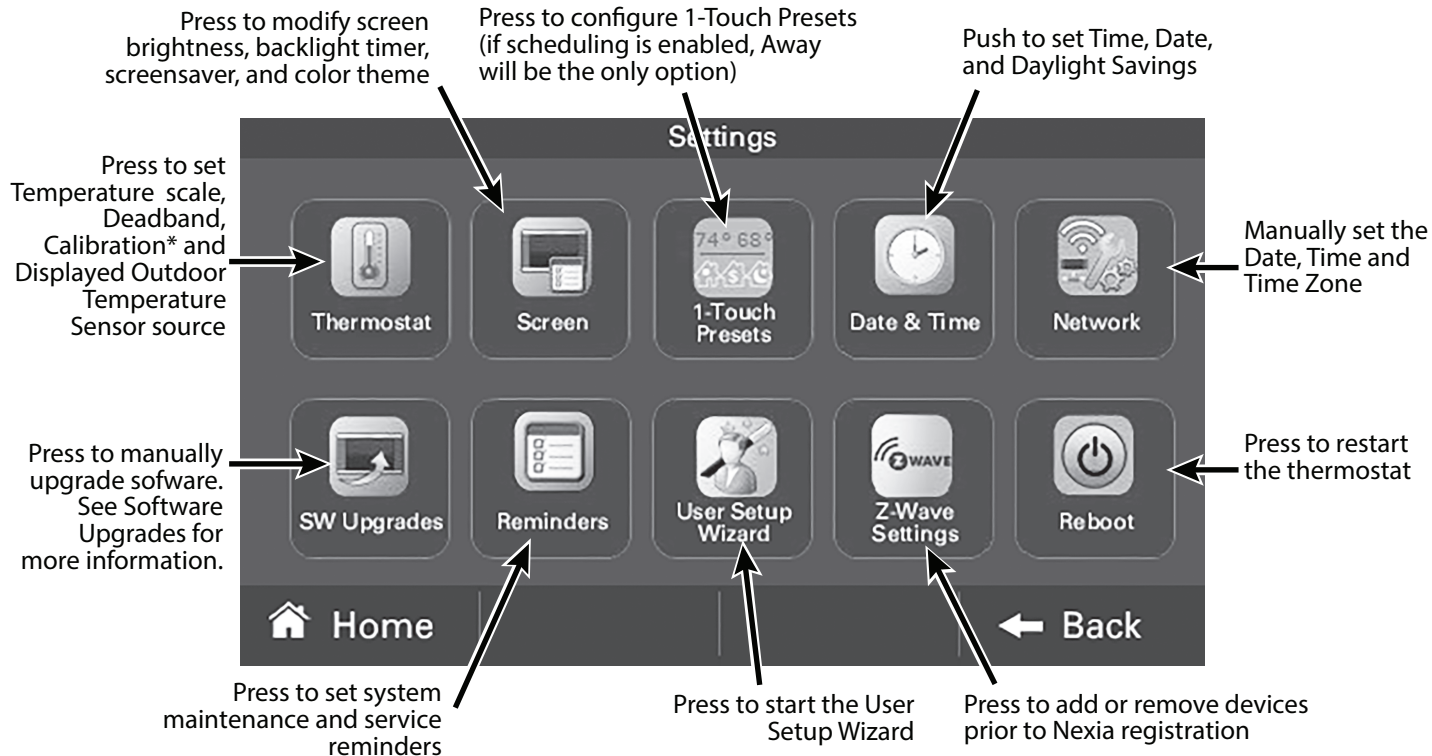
Press to modify screen brightness, backlight timer, screensaver, and color theme

Press to configure 1-Touch Presets (if scheduling is enabled, Away will be the only option)

Push to set Time, Date, and Daylight Savings

Settings

Press to set Temperature scale, Deadband, Calibration* and Displayed Outdoor Temperature Sensor source

Thermostat

Screen

74° 68°

1-Touch Presets

Date & Time

Network

Manually set the Date, Time and Time Zone

Press to manually upgrade sofware. See Software Upgrades for more information.

SW Upgrades

Reminders

User Setup Wizard

Z-WAVE

Z-Wave Settings

Reboot

Press to restart the thermostat

Home

Back

Press to set system maintenance and service reminders

Press to start the User Setup Wizard

Press to add or remove devices prior to Nexia registration